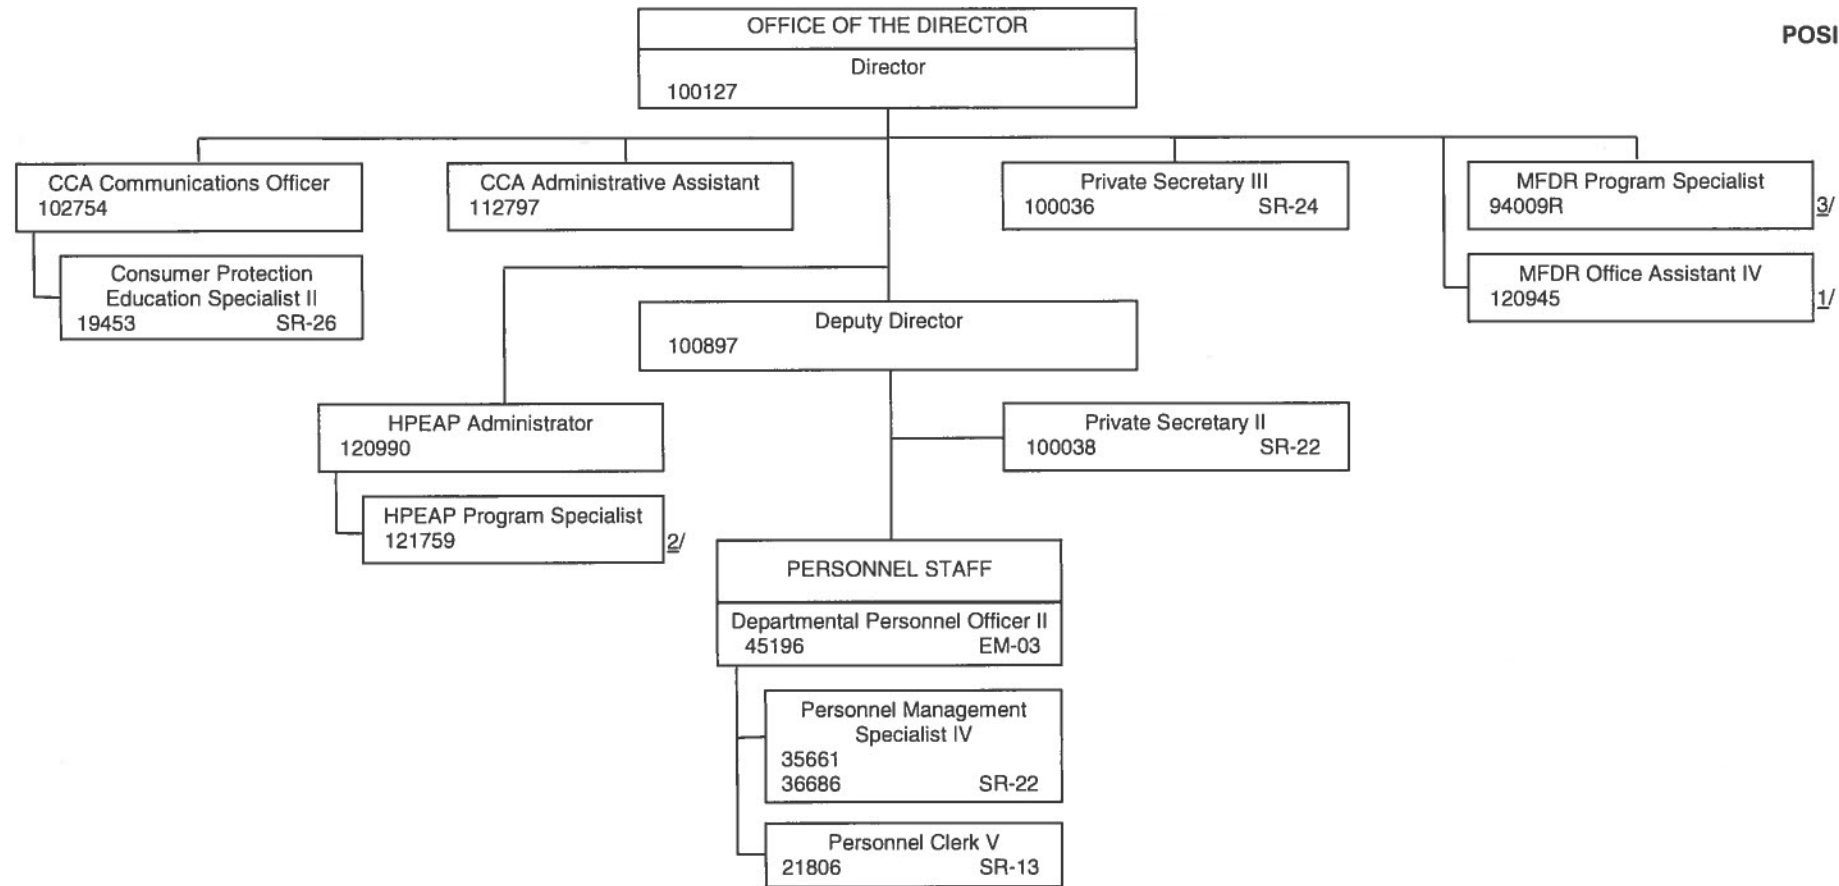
OFFICE OF THE DIRECTOR

Director
100127

POSI

CCA Communications Officer
102754

Consumer Protection Education Specialist II
19453 SR-26

CCA Administrative Assistant
112797

Private Secretary III
100036 SR-24

MFDR Program Specialist
94009R 3/

MFDR Office Assistant IV
120945 1/

Deputy Director
100897

HPEAP Administrator
120990

HPEAP Program Specialist
121759 2/

Private Secretary II
100038 SR-22

PERSONNEL STAFF

Departmental Personnel Officer II
45196 EM-03

Personnel Management Specialist IV
35661
36686 SR-22

Personnel Clerk V
21806 SR-13